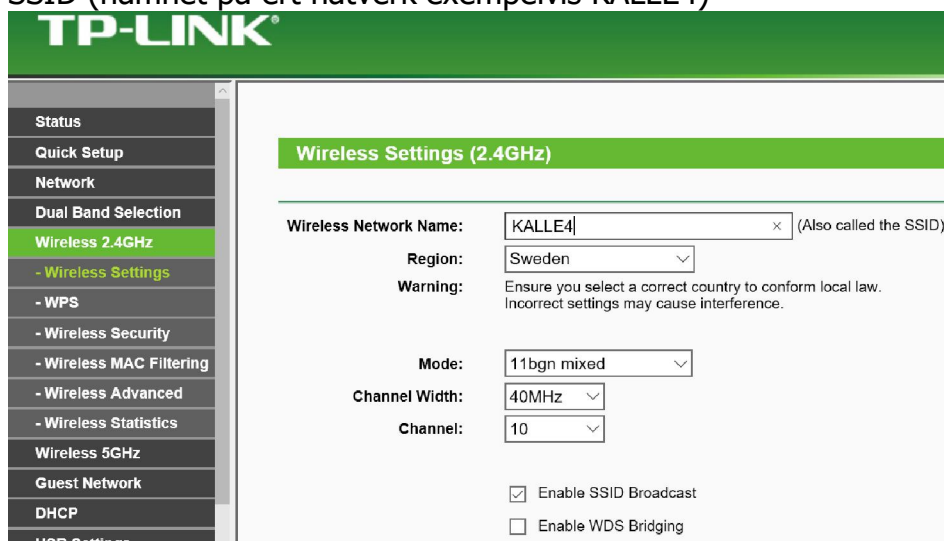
SSID (namnet på ert nätverk exempelvis KALLE4)

TP-LINK®

Status
Quick Setup
Network
Dual Band Selection
Wireless 2.4GHz
- Wireless Settings
- WPS
- Wireless Security
- Wireless MAC Filtering
- Wireless Advanced
- Wireless Statistics
Wireless 5GHz
Guest Network
DHCP
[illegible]

Wireless Settings (2.4GHz)

Wireless Network Name: KALLE4 × (Also called the SSID)
Region: Sweden
Warning: Ensure you select a correct country to conform local law. Incorrect settings may cause interference.

Mode: 11bgn mixed
Channel Width: 40MHz
Channel: 10

☑ Enable SSID Broadcast
☐ Enable WDS Bridging